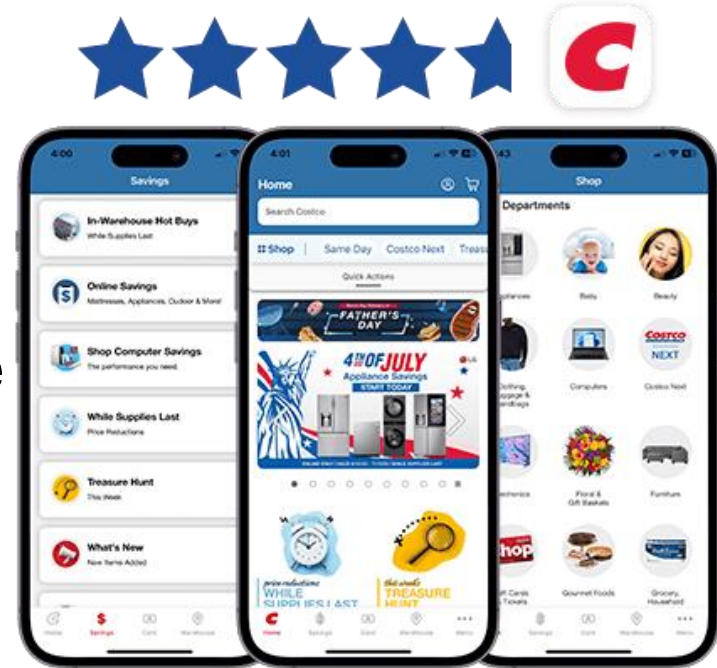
4:00

Savings

In-Warehouse Hot Buys
While Supplies Last

Online Savings
Mattresses, Appliances, Outdoor & More!

Shop Computer Savings
The performance you need.

While Supplies Last
Price Reductions

Treasure Hunt
This Week

What's New
New Items Added

Home Savings Card Warehouse

4:01

Home

Search Costco

Shop Same Day Costco Next Treas

Quick Actions

FATHER'S DAY

4TH OF JULY
Appliance Savings
START TODAY

price reductions
WHILE SUPPLIES LAST

this week's
TREASURE HUNT

Home Savings Card Warehouse Menu

43

Shop

Departments

Appliances Baby Beauty

Clothing, Luggage & Handbags Computers Costco Next

Electronics Floral & Gift Baskets Furniture

Gift Cards & Tickets Gourmet Foods Grocery, Household

Savings Card Warehouse Menu